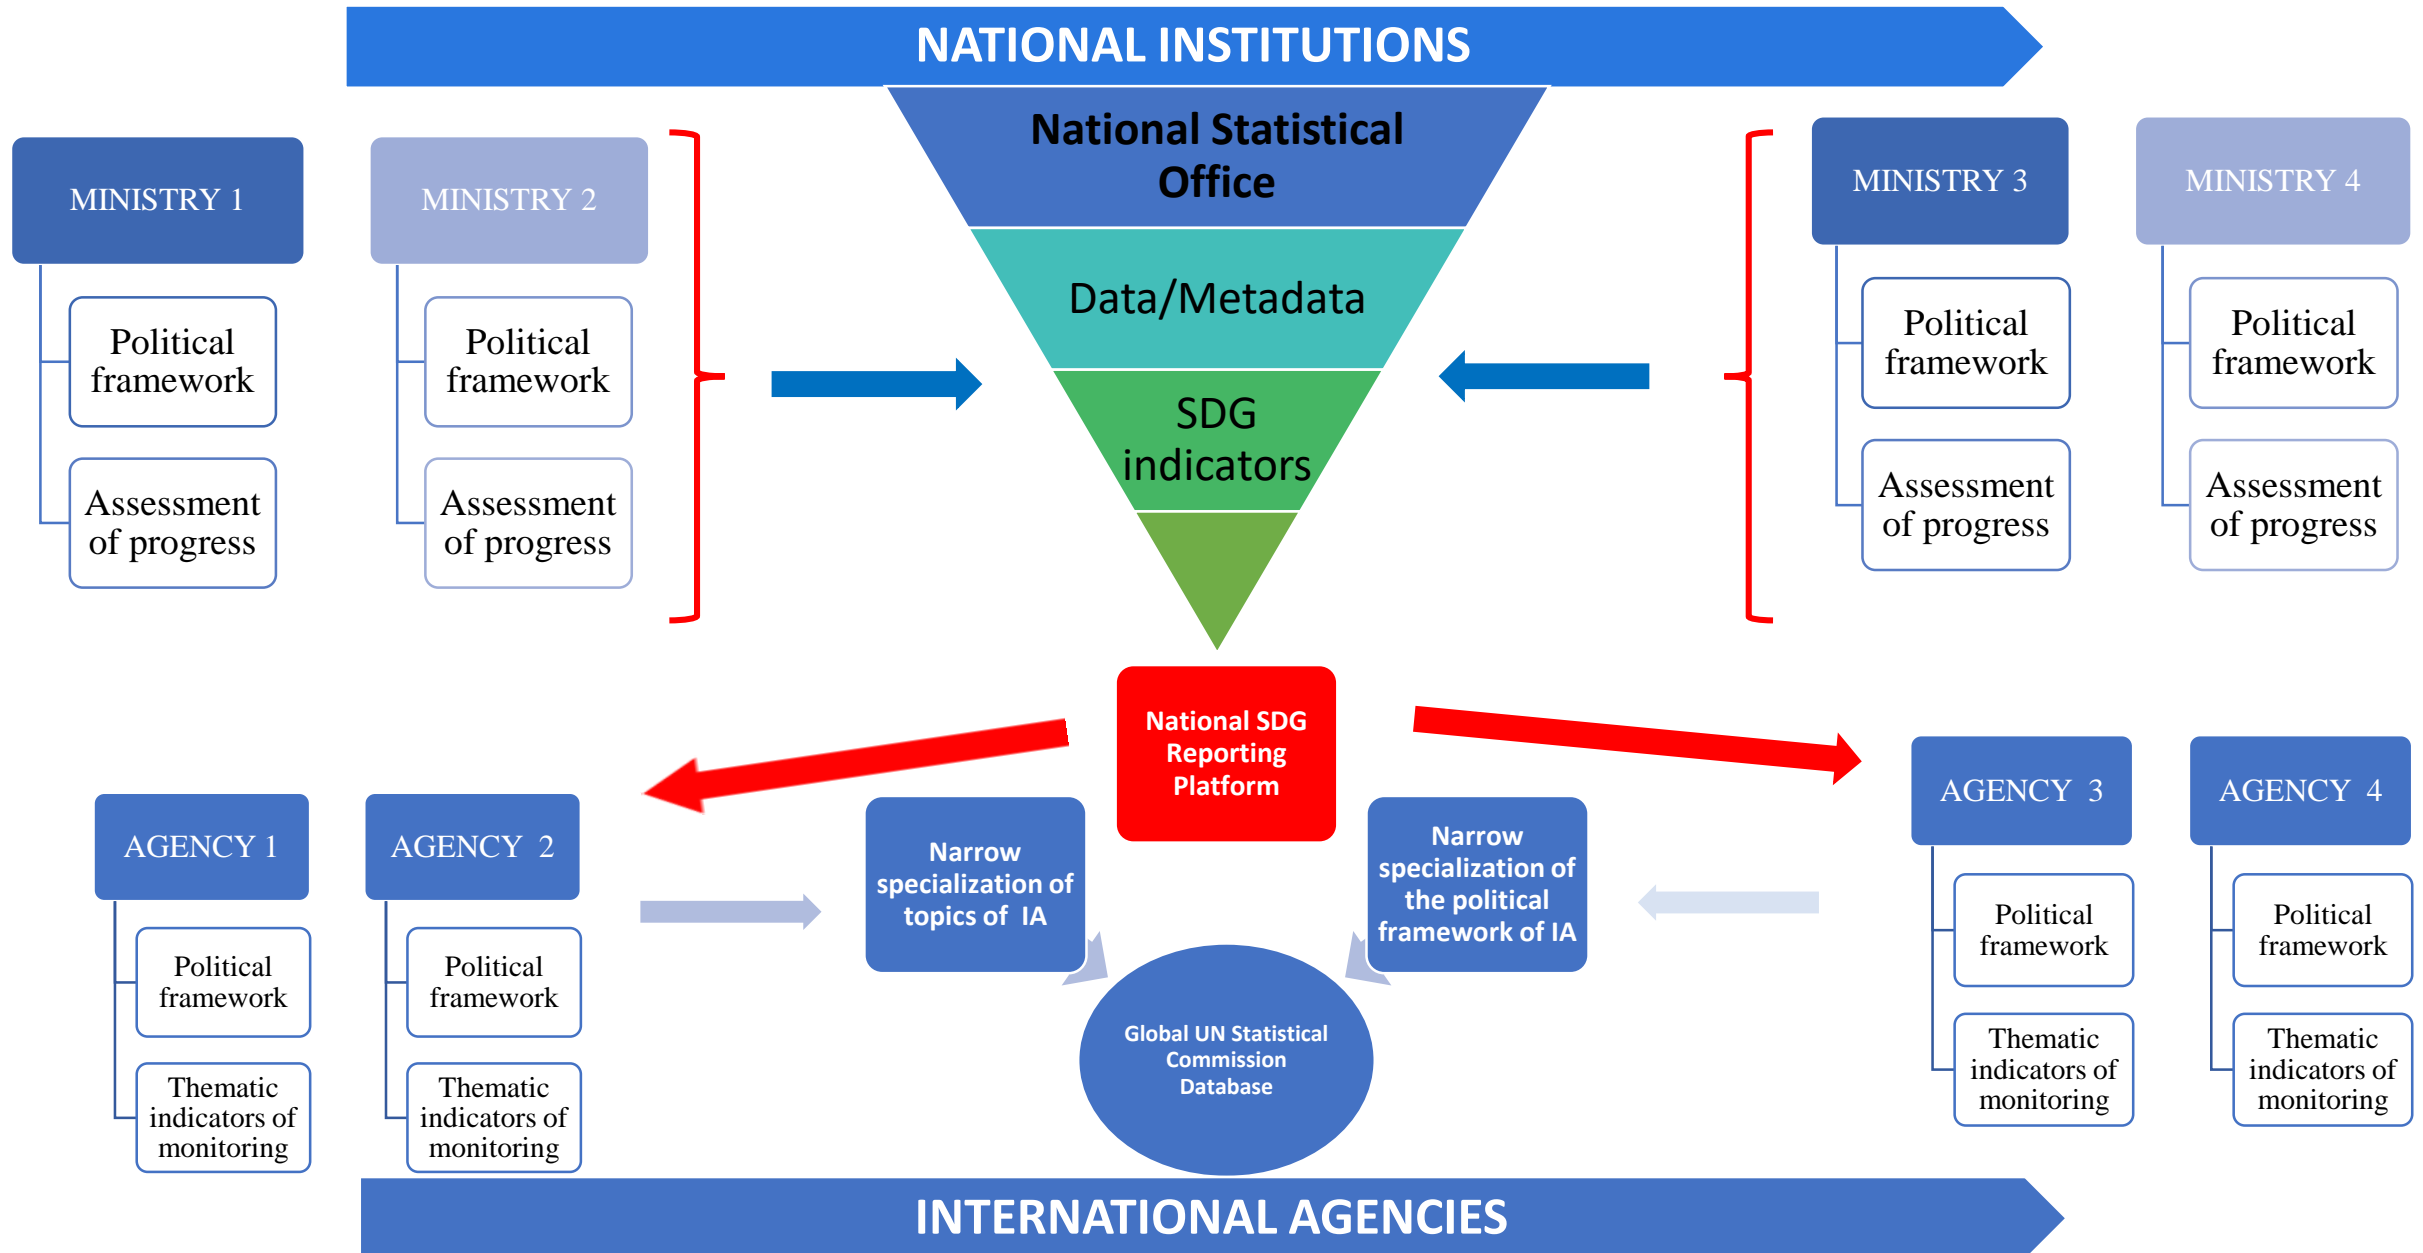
NATIONAL INSTITUTIONS

MINISTRY 1

Political framework

Assessment of progress

MINISTRY 2

Political framework

Assessment of progress

National Statistical Office

Data/Metadata

SDG indicators

MINISTRY 3

Political framework

Assessment of progress

MINISTRY 4

Political framework

Assessment of progress

National SDG Reporting Platform

AGENCY 1

Political framework

Thematic indicators of monitoring

AGENCY 2

Political framework

Thematic indicators of monitoring

Narrow specialization of topics of IA

Narrow specialization of the political framework of IA

Global UN Statistical Commission Database

AGENCY 3

Political framework

Thematic indicators of monitoring

AGENCY 4

Political framework

Thematic indicators of monitoring

INTERNATIONAL AGENCIES